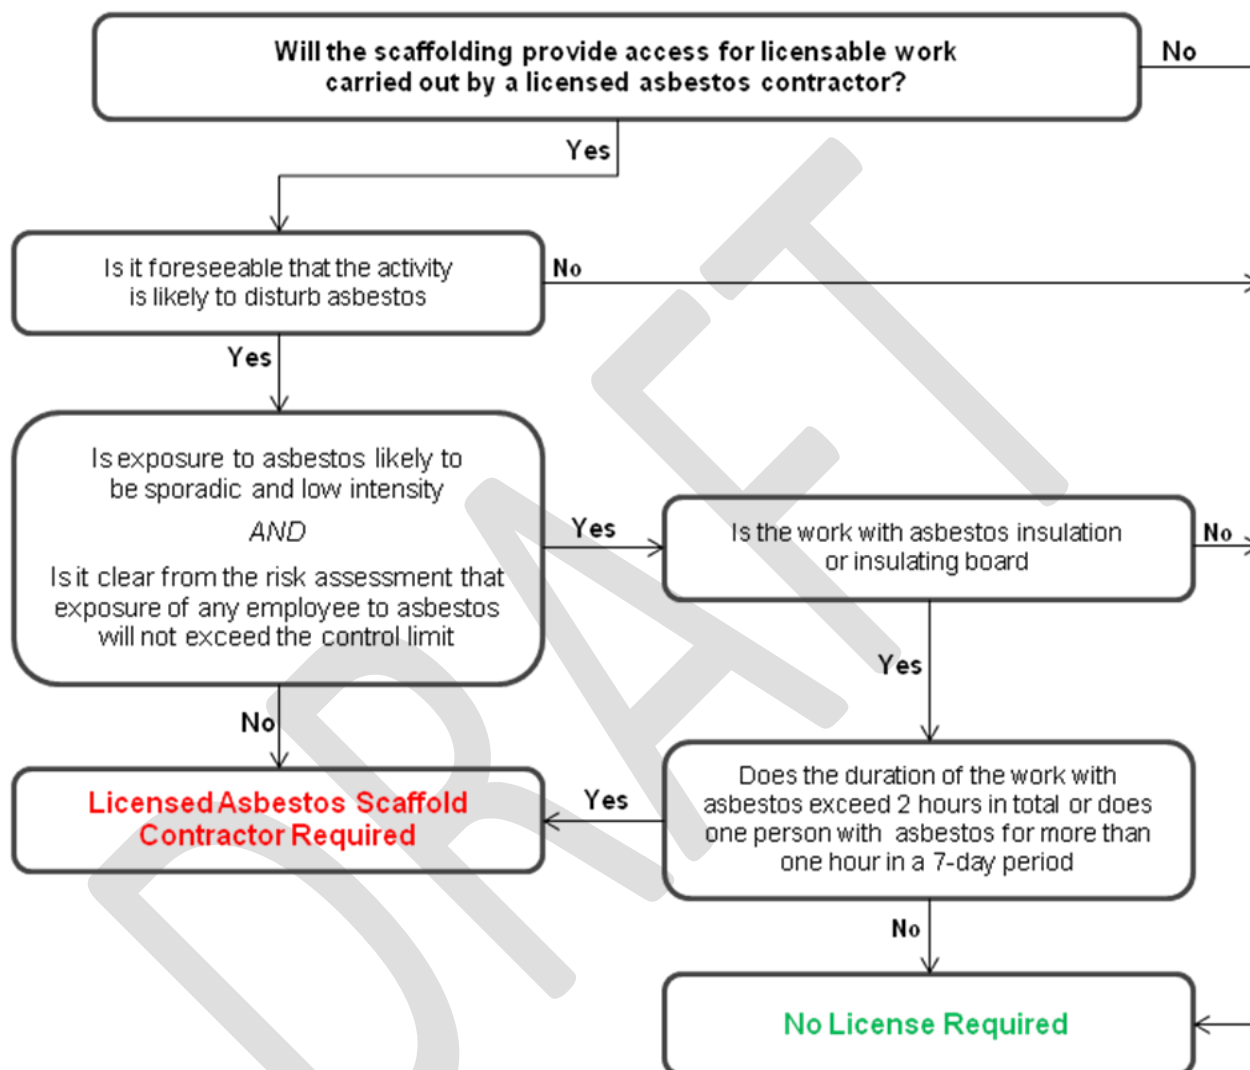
Will the scaffolding provide access for licensable work carried out by a licensed asbestos contractor?

No

Yes

Is it foreseeable that the activity is likely to disturb asbestos

No

Yes

Is exposure to asbestos likely to be sporadic and low intensity

AND

Is it clear from the risk assessment that exposure of any employee to asbestos will not exceed the control limit

Yes

Is the work with asbestos insulation or insulating board

No

Yes

No

Licensed Asbestos Scaffold Contractor Required

Yes

Does the duration of the work with asbestos exceed 2 hours in total or does one person with asbestos for more than one hour in a 7-day period

No

No License Required

DRAFT